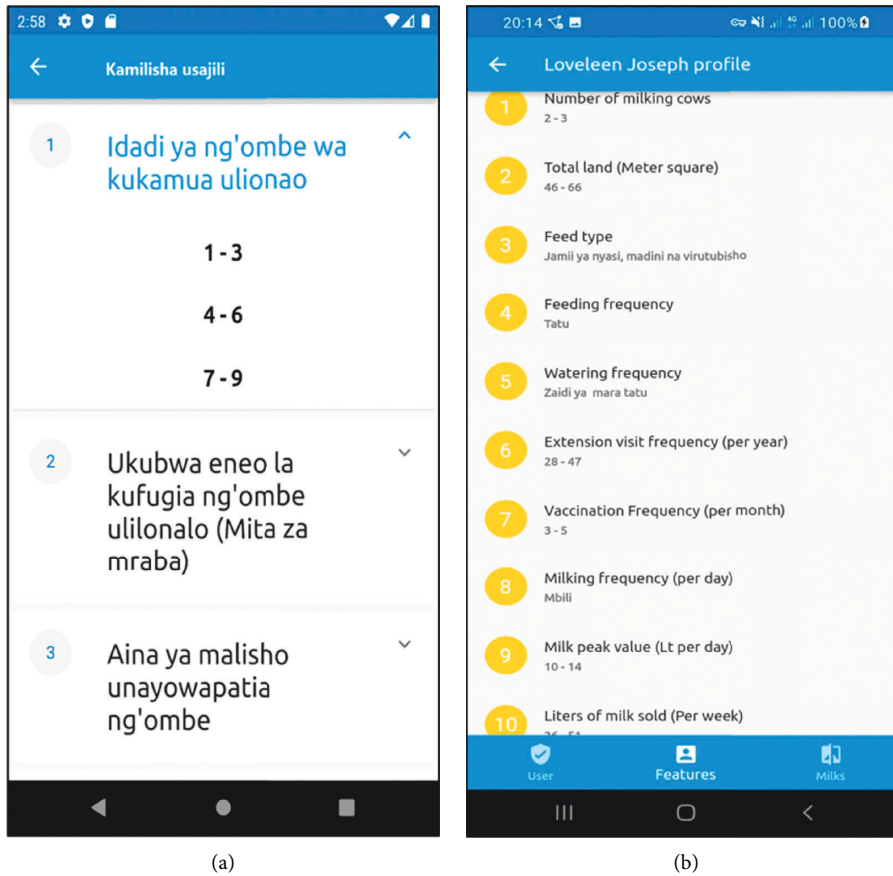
2:58

Kamilisha usajili

1

Idadi ya ng'ombe wa kukamua ulionao

1 - 3

4 - 6

7 - 9

2

Ukubwa eneo la kufugia ng'ombe ulilonalo (Mita za mraba)

3

Aina ya malisho unayowapatia ng'ombe

(a)

20:14

100%

Loveleen Joseph profile

1

Number of milking cows

2 - 3

2

Total land (Meter square)

46 - 66

3

Feed type

Jamii ya nyasi, madini na virutubisho

4

Feeding frequency

Tatu

5

Watering frequency

Zaidi ya mara tatu

6

Extension visit frequency (per year)

28 - 47

7

Vaccination Frequency (per month)

3 - 5

8

Milking frequency (per day)

Mbili

9

Milk peak value (Lt per day)

10 - 14

10

Liters of milk sold (Per week)

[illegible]

User

Features

Milks

(b)